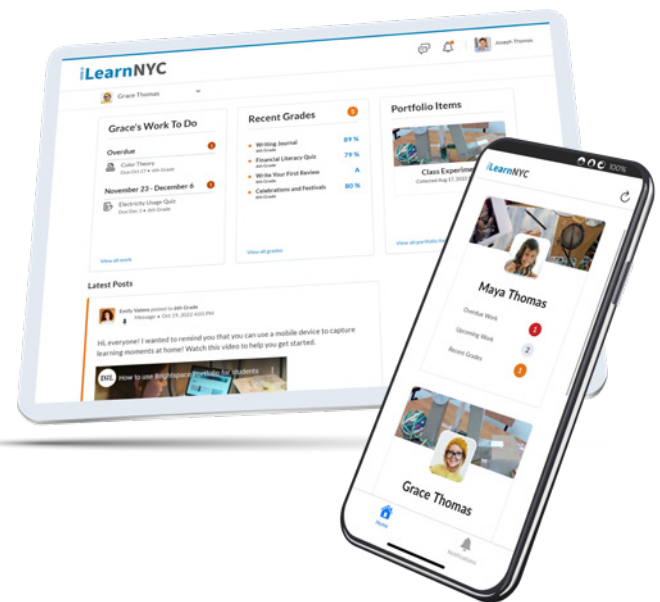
iLearnNYC

Joseph Thomas

Grace Thomas

Grace's Work To Do

Overdue 1

Color Theory
Due Oct 27 • 6th Grade

November 23 - December 6 1

Electricity Usage Quiz
Due Dec 2 • 6th Grade

View all work

Recent Grades 5

Writing Journal 89 %
6th Grade

Financial Literacy Quiz 79 %
6th Grade

Write Your First Review A
6th Grade

Celebrations and Festivals 80 %
6th Grade

View all grades

Portfolio Items

Class Experiment
Collected Aug 17, 2022

View all portfolio items

Latest Posts

Emily Valero posted in 6th Grade
Message • Oct 19, 2022 4:05 PM

Hi, everyone! I wanted to remind you that you can use a mobile device to capture learning moments at home! Watch this video to help you get started.

How to use Brightspace Portfolio for students

100%

iLearnNYC

Maya Thomas

Overdue Work 2

Upcoming Work 2

Recent Grades 3

Grace Thomas

Home

Notifications